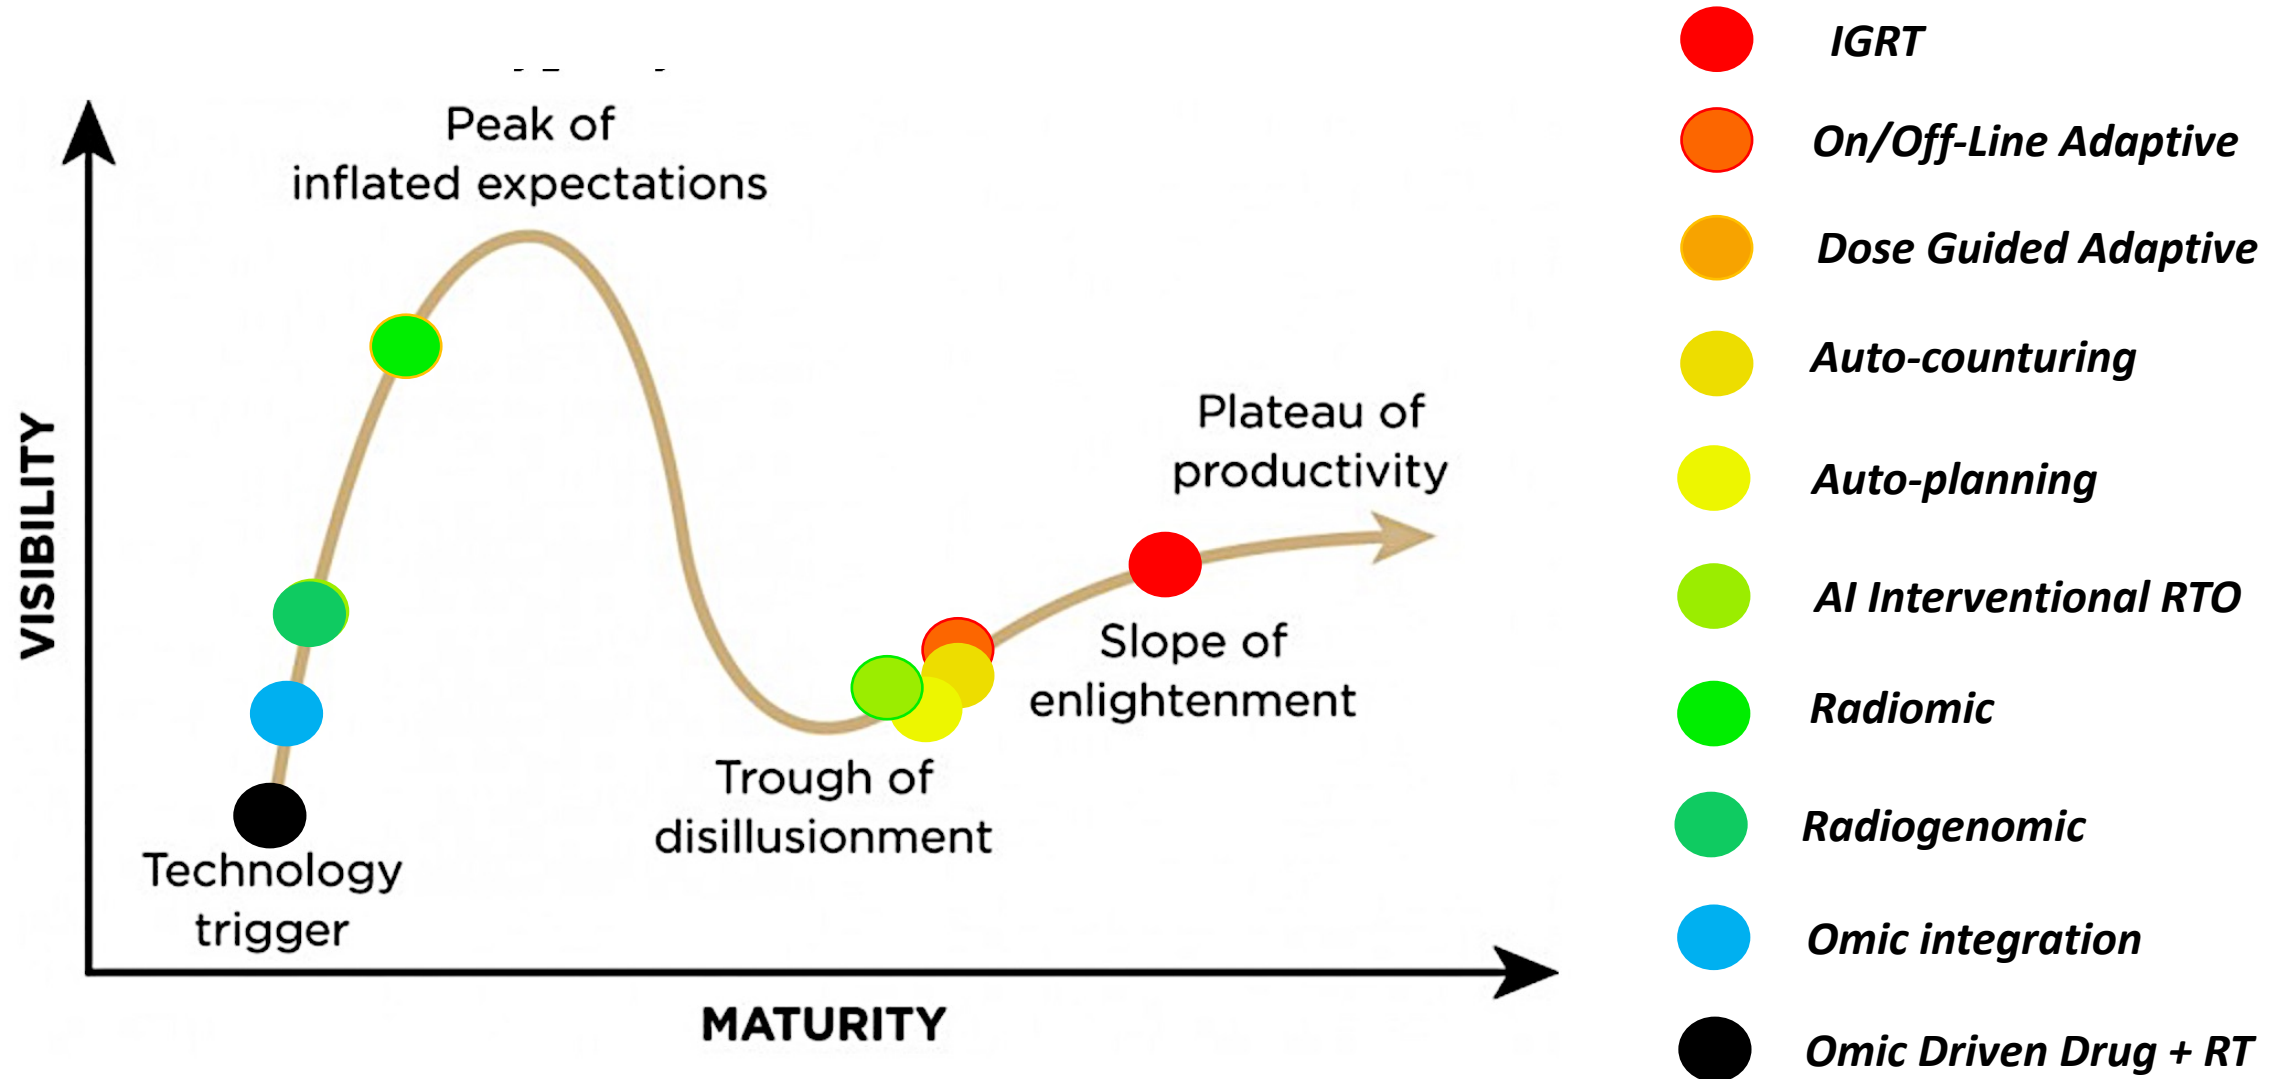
Peak of
inflated expectations

VISIBILITY

Plateau of
productivity

Slope of
enlightenment

Trough of
disillusionment

Technology
trigger

MATURITY

IGRT
On/Off-Line Adaptive
Dose Guided Adaptive
Auto-counturing
Auto-planning
AI Interventional RTO
Radiomic
Radiogenomic
Omic integration
Omic Driven Drug + RT